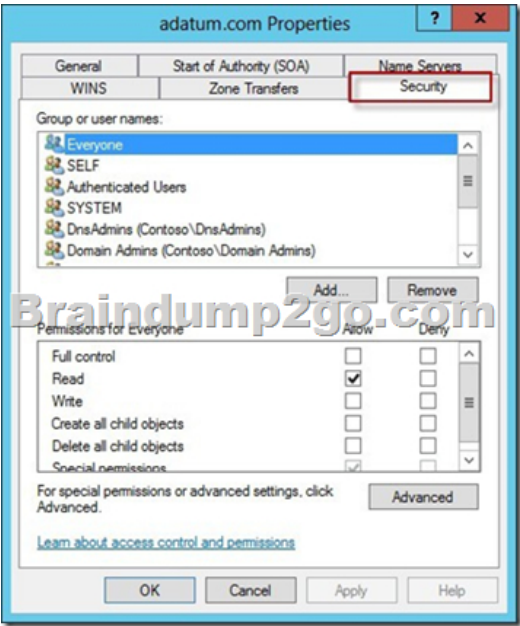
adatum.com Properties

?

X

General

Start of Authority (SOA)

Name Servers

WINS

Zone Transfers

Security

Group or user names:

Everyone

SELF

Authenticated Users

SYSTEM

DnsAdmins (Contoso\DnsAdmins)

Domain Admins (Contoso\Domain Admins)

Add...

Remove

Braindump2go.com

Permissions for Everyone

Allow

Deny

| | Allow | Deny |
|---|---|---|
| Full control | ☐ | ☐ |
| Read | ☑ | ☐ |
| Write | ☐ | ☐ |
| Create all child objects | ☐ | ☐ |
| Delete all child objects | ☐ | ☐ |
| Special permissions | ☑ | ☐ |

For special permissions or advanced settings, click Advanced.

Advanced

Learn about access control and permissions

OK

Cancel

Apply

Help